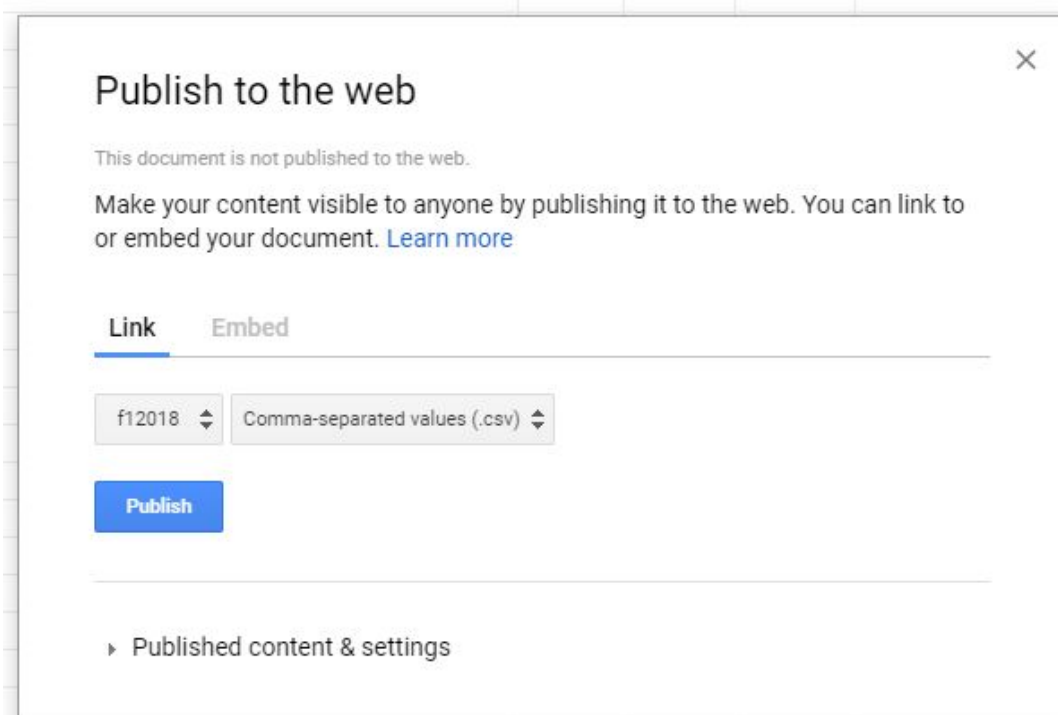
×

Publish to the web

This document is not published to the web.

Make your content visible to anyone by publishing it to the web. You can link to or embed your document. Learn more

Link Embed

f12018 Comma-separated values (.csv)

Publish

Published content & settings